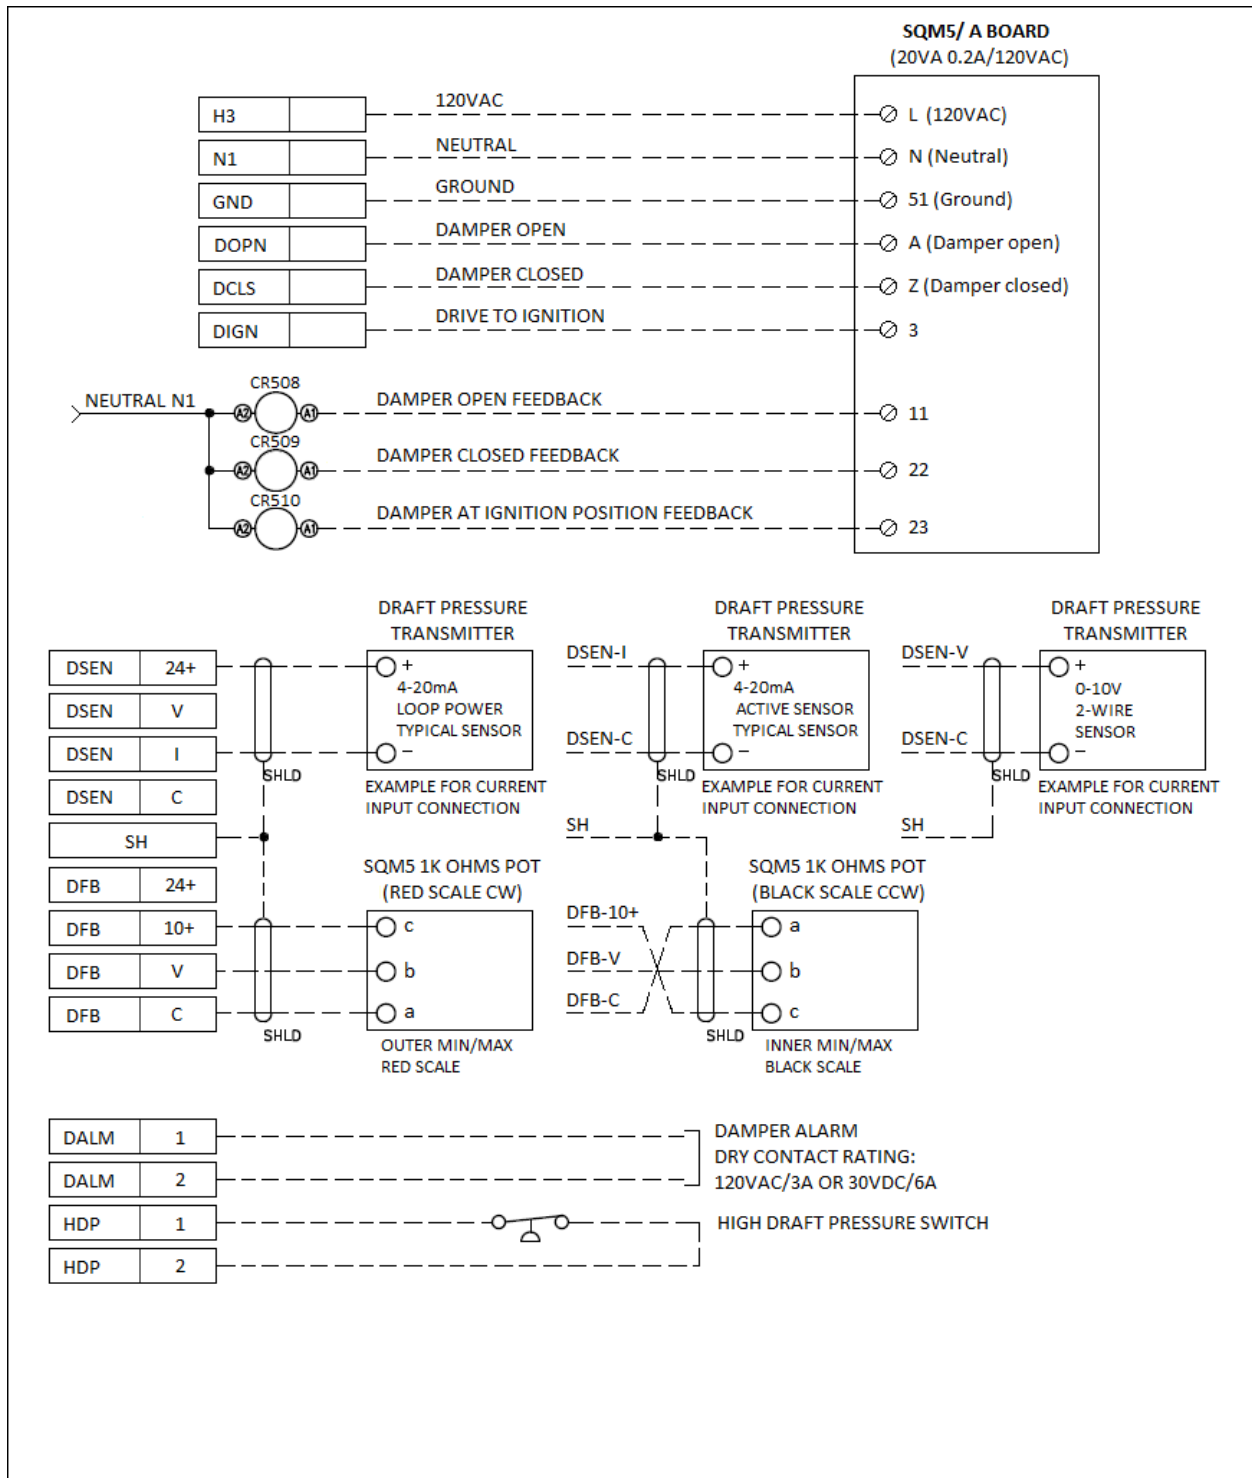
SQM5/ A BOARD
(20VA 0.2A/120VAC)

H3
N1
GND
DOPN
DCLS
DIGN

120VAC
NEUTRAL
GROUND
DAMPER OPEN
DAMPER CLOSED
DRIVE TO IGNITION

L (120VAC)
N (Neutral)
51 (Ground)
A (Damper open)
Z (Damper closed)
3

NEUTRAL N1
CR508
A2 A1
DAMPER OPEN FEEDBACK
11
CR509
A2 A1
DAMPER CLOSED FEEDBACK
22
CR510
A2 A1
DAMPER AT IGNITION POSITION FEEDBACK
23

DRAFT PRESSURE TRANSMITTER
+
4-20mA
LOOP POWER
TYPICAL SENSOR
−
SHLD
EXAMPLE FOR CURRENT INPUT CONNECTION

DSEN-I
DSEN-C
DRAFT PRESSURE TRANSMITTER
+
4-20mA
ACTIVE SENSOR
TYPICAL SENSOR
−
SHLD
EXAMPLE FOR CURRENT INPUT CONNECTION
SH

DSEN-V
DSEN-C
DRAFT PRESSURE TRANSMITTER
+
0-10V
2-WIRE
SENSOR
−
SHLD
EXAMPLE FOR CURRENT INPUT CONNECTION
SH

| DSEN | 24+ |
|---|---|
| DSEN | V |
| DSEN | I |
| DSEN | C |
| SH | |
| DFB | 24+ |
| DFB | 10+ |
| DFB | V |
| DFB | C |

SQM5 1K OHMS POT
(RED SCALE CW)
c
b
a
SHLD
OUTER MIN/MAX
RED SCALE

DFB-10+
DFB-V
DFB-C
SHLD
SQM5 1K OHMS POT
(BLACK SCALE CCW)
a
b
c
INNER MIN/MAX
BLACK SCALE

| DALM | 1 |
|---|---|
| DALM | 2 |
| HDP | 1 |
| HDP | 2 |

DAMPER ALARM
DRY CONTACT RATING:
120VAC/3A OR 30VDC/6A

HIGH DRAFT PRESSURE SWITCH